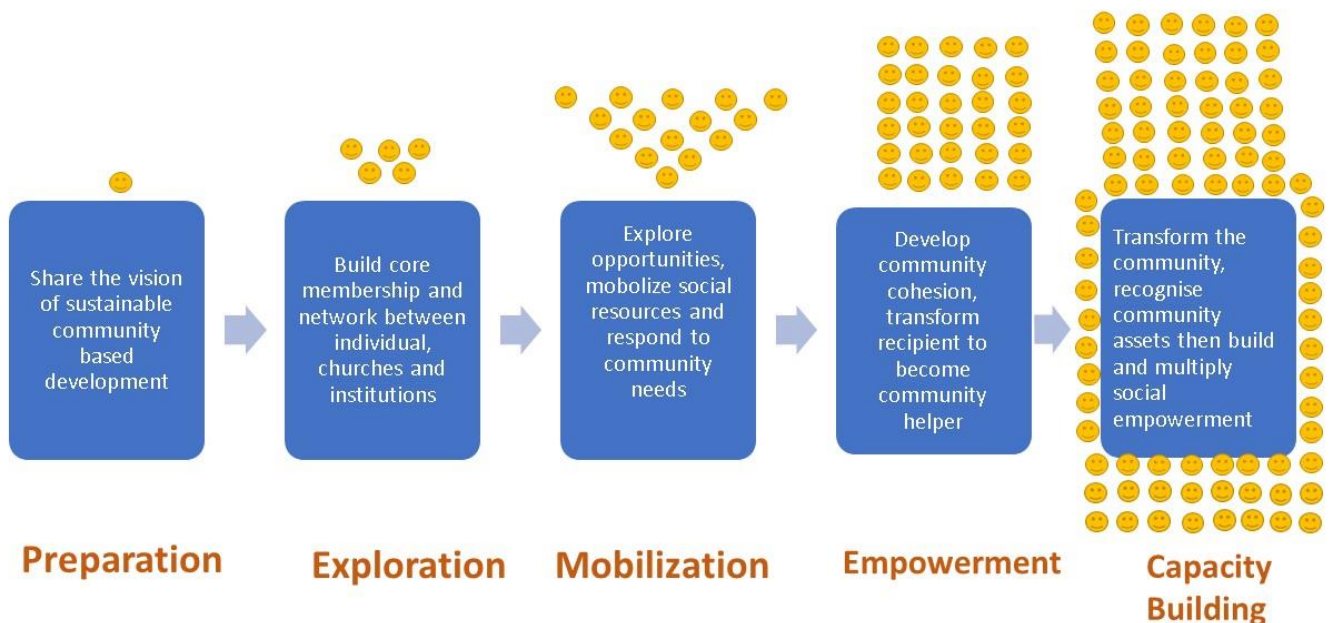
Share the vision of sustainable community based development

Build core membership and network between individual, churches and institutions

Explore opportunities, mobolize social resources and respond to community needs

Develop community cohesion, transform recipient to become community helper

Transform the community, recognise community assets then build and multiply social empowerment

Preparation

Exploration

Mobilization

Empowerment

Capacity Building